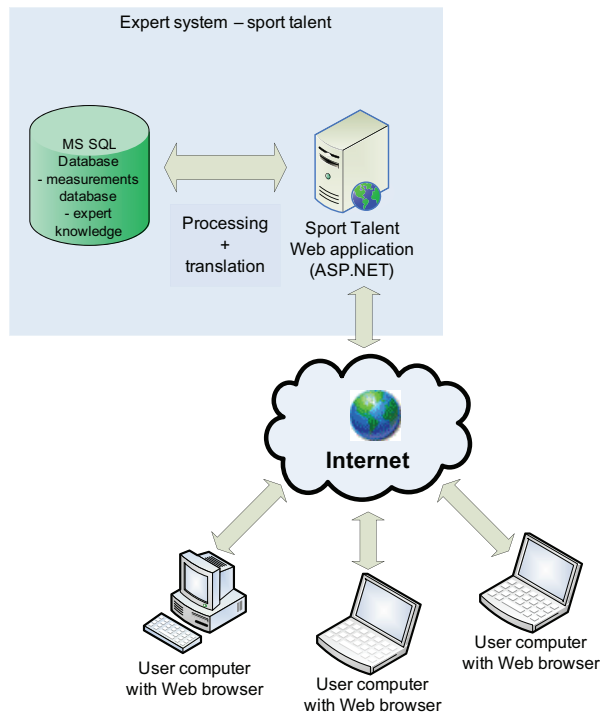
Expert system – sport talent

MS SQL Database - measurements database - expert knowledge

Processing + translation

Sport Talent Web application (ASP.NET)

Internet

User computer with Web browser

User computer with Web browser

User computer with Web browser